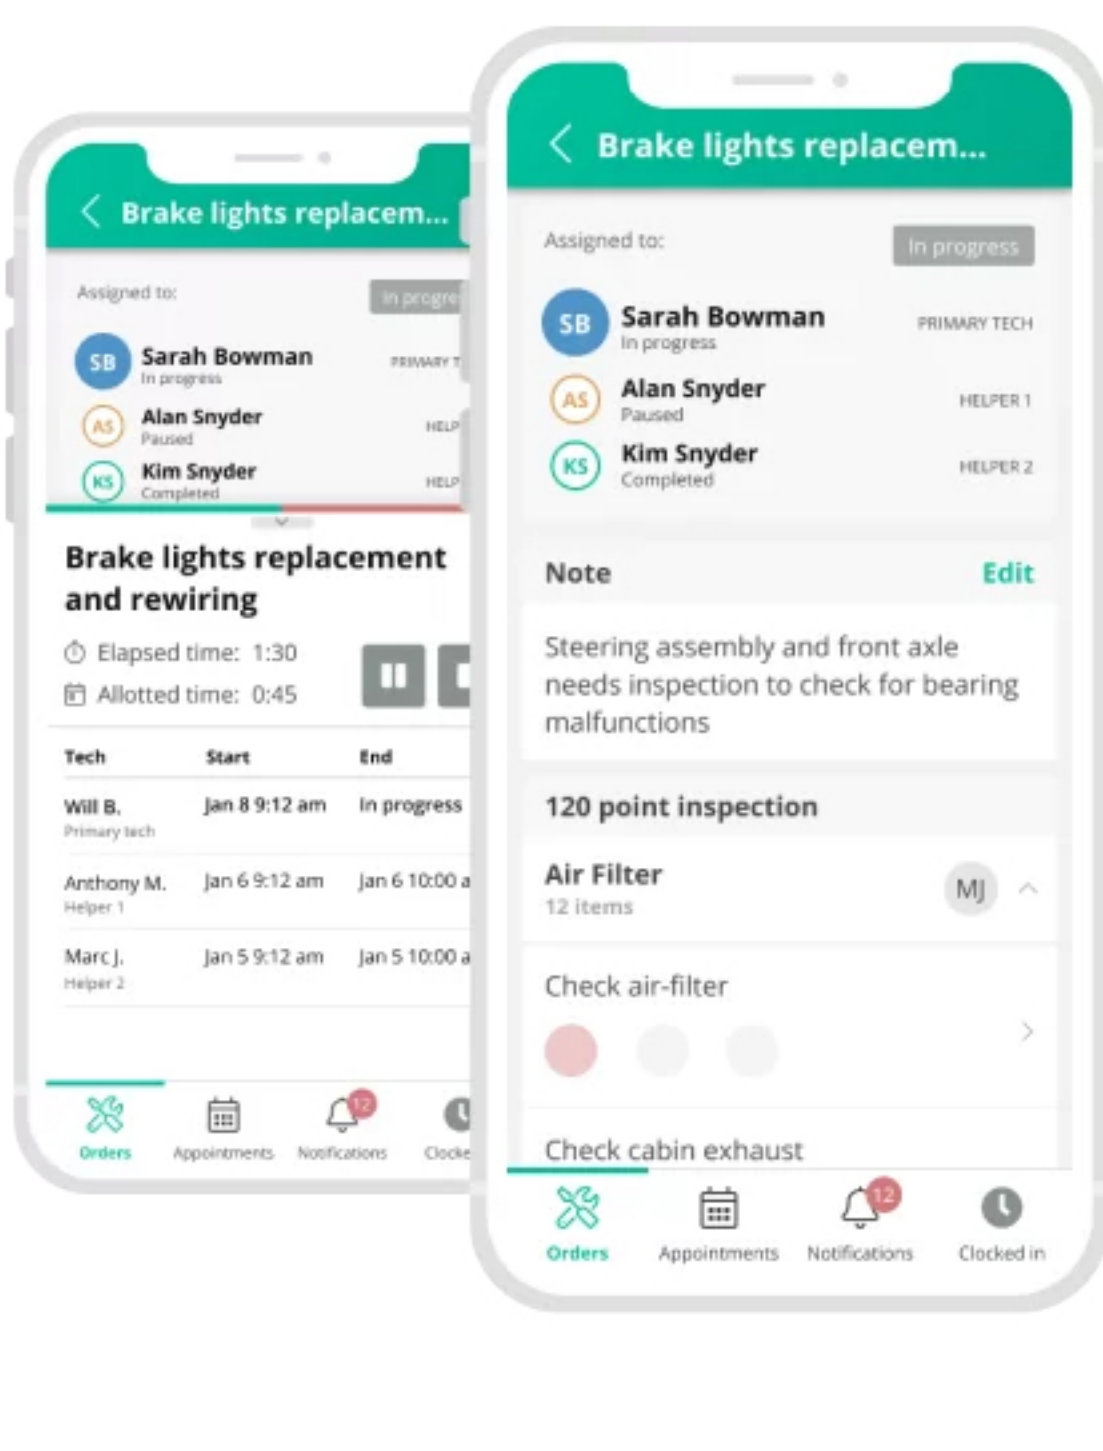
Brake lights replacem...

Assigned to:

In progre

SB Sarah Bowman
In progress

PRIMARY T

AS Alan Snyder
Paused

HELP

KS Kim Snyder
Completed

HELP

Brake lights replacement and rewiring

Elapsed time: 1:30

Allotted time: 0:45

| Tech | Start | End |
|---|---|---|
| Will B. Primary tech | Jan 8 9:12 am | In progress |
| Anthony M. Helper 1 | Jan 6 9:12 am | Jan 6 10:00 a |
| Marc J. Helper 2 | Jan 5 9:12 am | Jan 5 10:00 a |

Orders Appointments 12 Notifications Clock

Brake lights replacem...

Assigned to:

In progress

SB Sarah Bowman
In progress

PRIMARY TECH

AS Alan Snyder
Paused

HELPER 1

KS Kim Snyder
Completed

HELPER 2

Note

Edit

Steering assembly and front axle needs inspection to check for bearing malfunctions

120 point inspection

Air Filter
12 items

MJ

Check air-filter

Check cabin exhaust

Orders Appointments 12 Notifications Clocked in